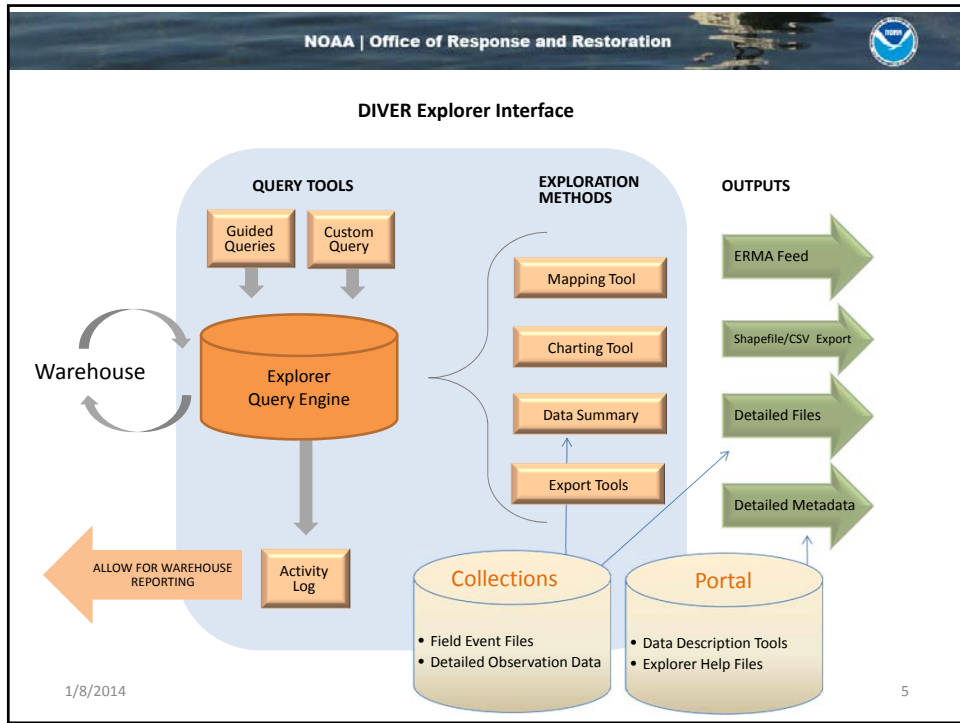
NOAA | Office of Response and Restoration

DIVER Explorer Interface

QUERY TOOLS

Guided Queries

Custom Query

Warehouse

Explorer Query Engine

Activity Log

ALLOW FOR WAREHOUSE REPORTING

EXPLORATION METHODS

Mapping Tool

Charting Tool

Data Summary

Export Tools

OUTPUTS

ERMA Feed

Shapefile/CSV Export

Detailed Files

Detailed Metadata

Collections

• Field Event Files
• Detailed Observation Data

Portal

• Data Description Tools
• Explorer Help Files

1/8/2014

5